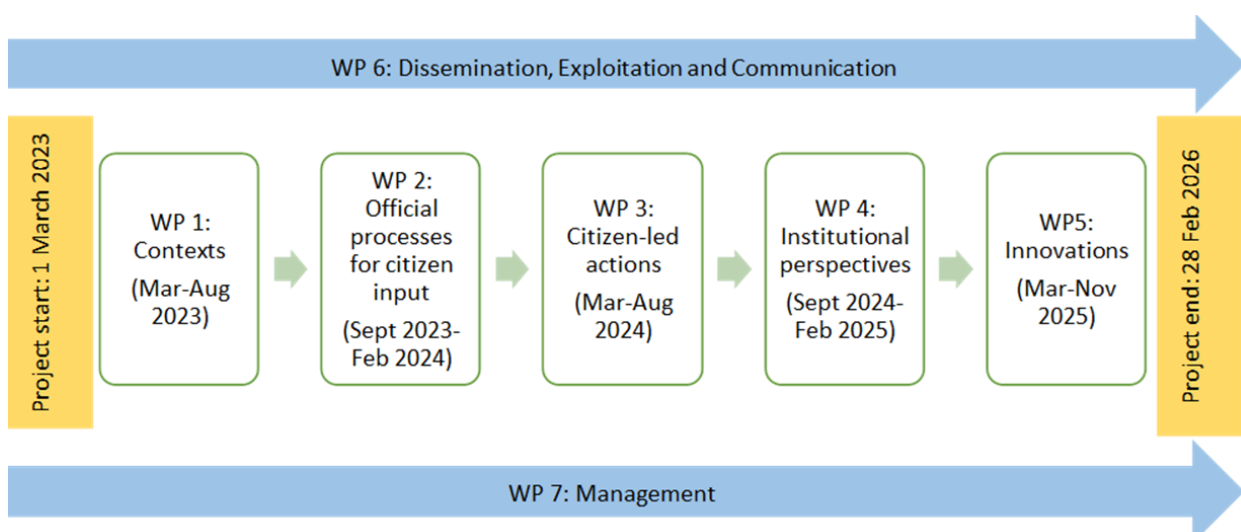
WP 6: Dissemination, Exploitation and Communication

Project start: 1 March 2023

WP 1: Contexts (Mar-Aug 2023)

WP 2: Official processes for citizen input (Sept 2023-Feb 2024)

WP 3: Citizen-led actions (Mar-Aug 2024)

WP 4: Institutional perspectives (Sept 2024-Feb 2025)

WP5: Innovations (Mar-Nov 2025)

Project end: 28 Feb 2026

WP 7: Management